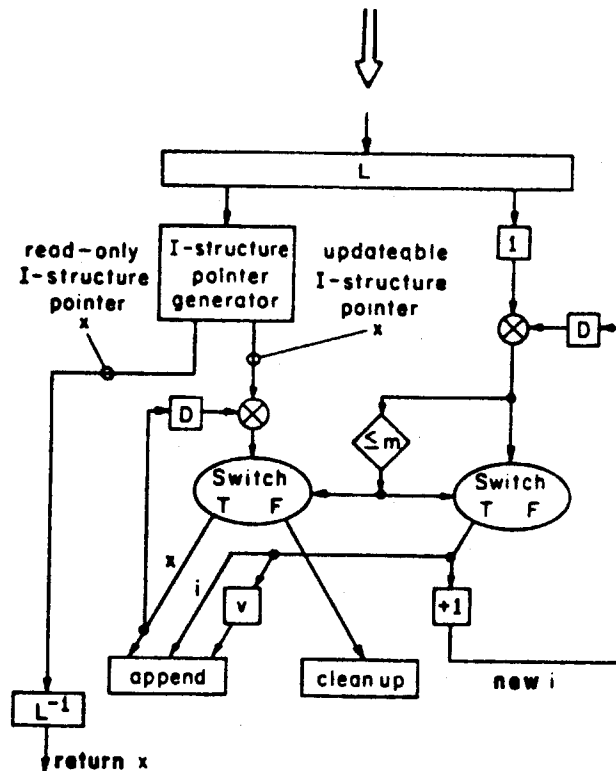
L

read-only I-structure pointer x

I-structure pointer generator

updateable I-structure pointer x

1

D

D

$\leq m$

Switch T F

Switch T F

x

i

v

+1

append

clean up

new i

$L^{-1}$

return x